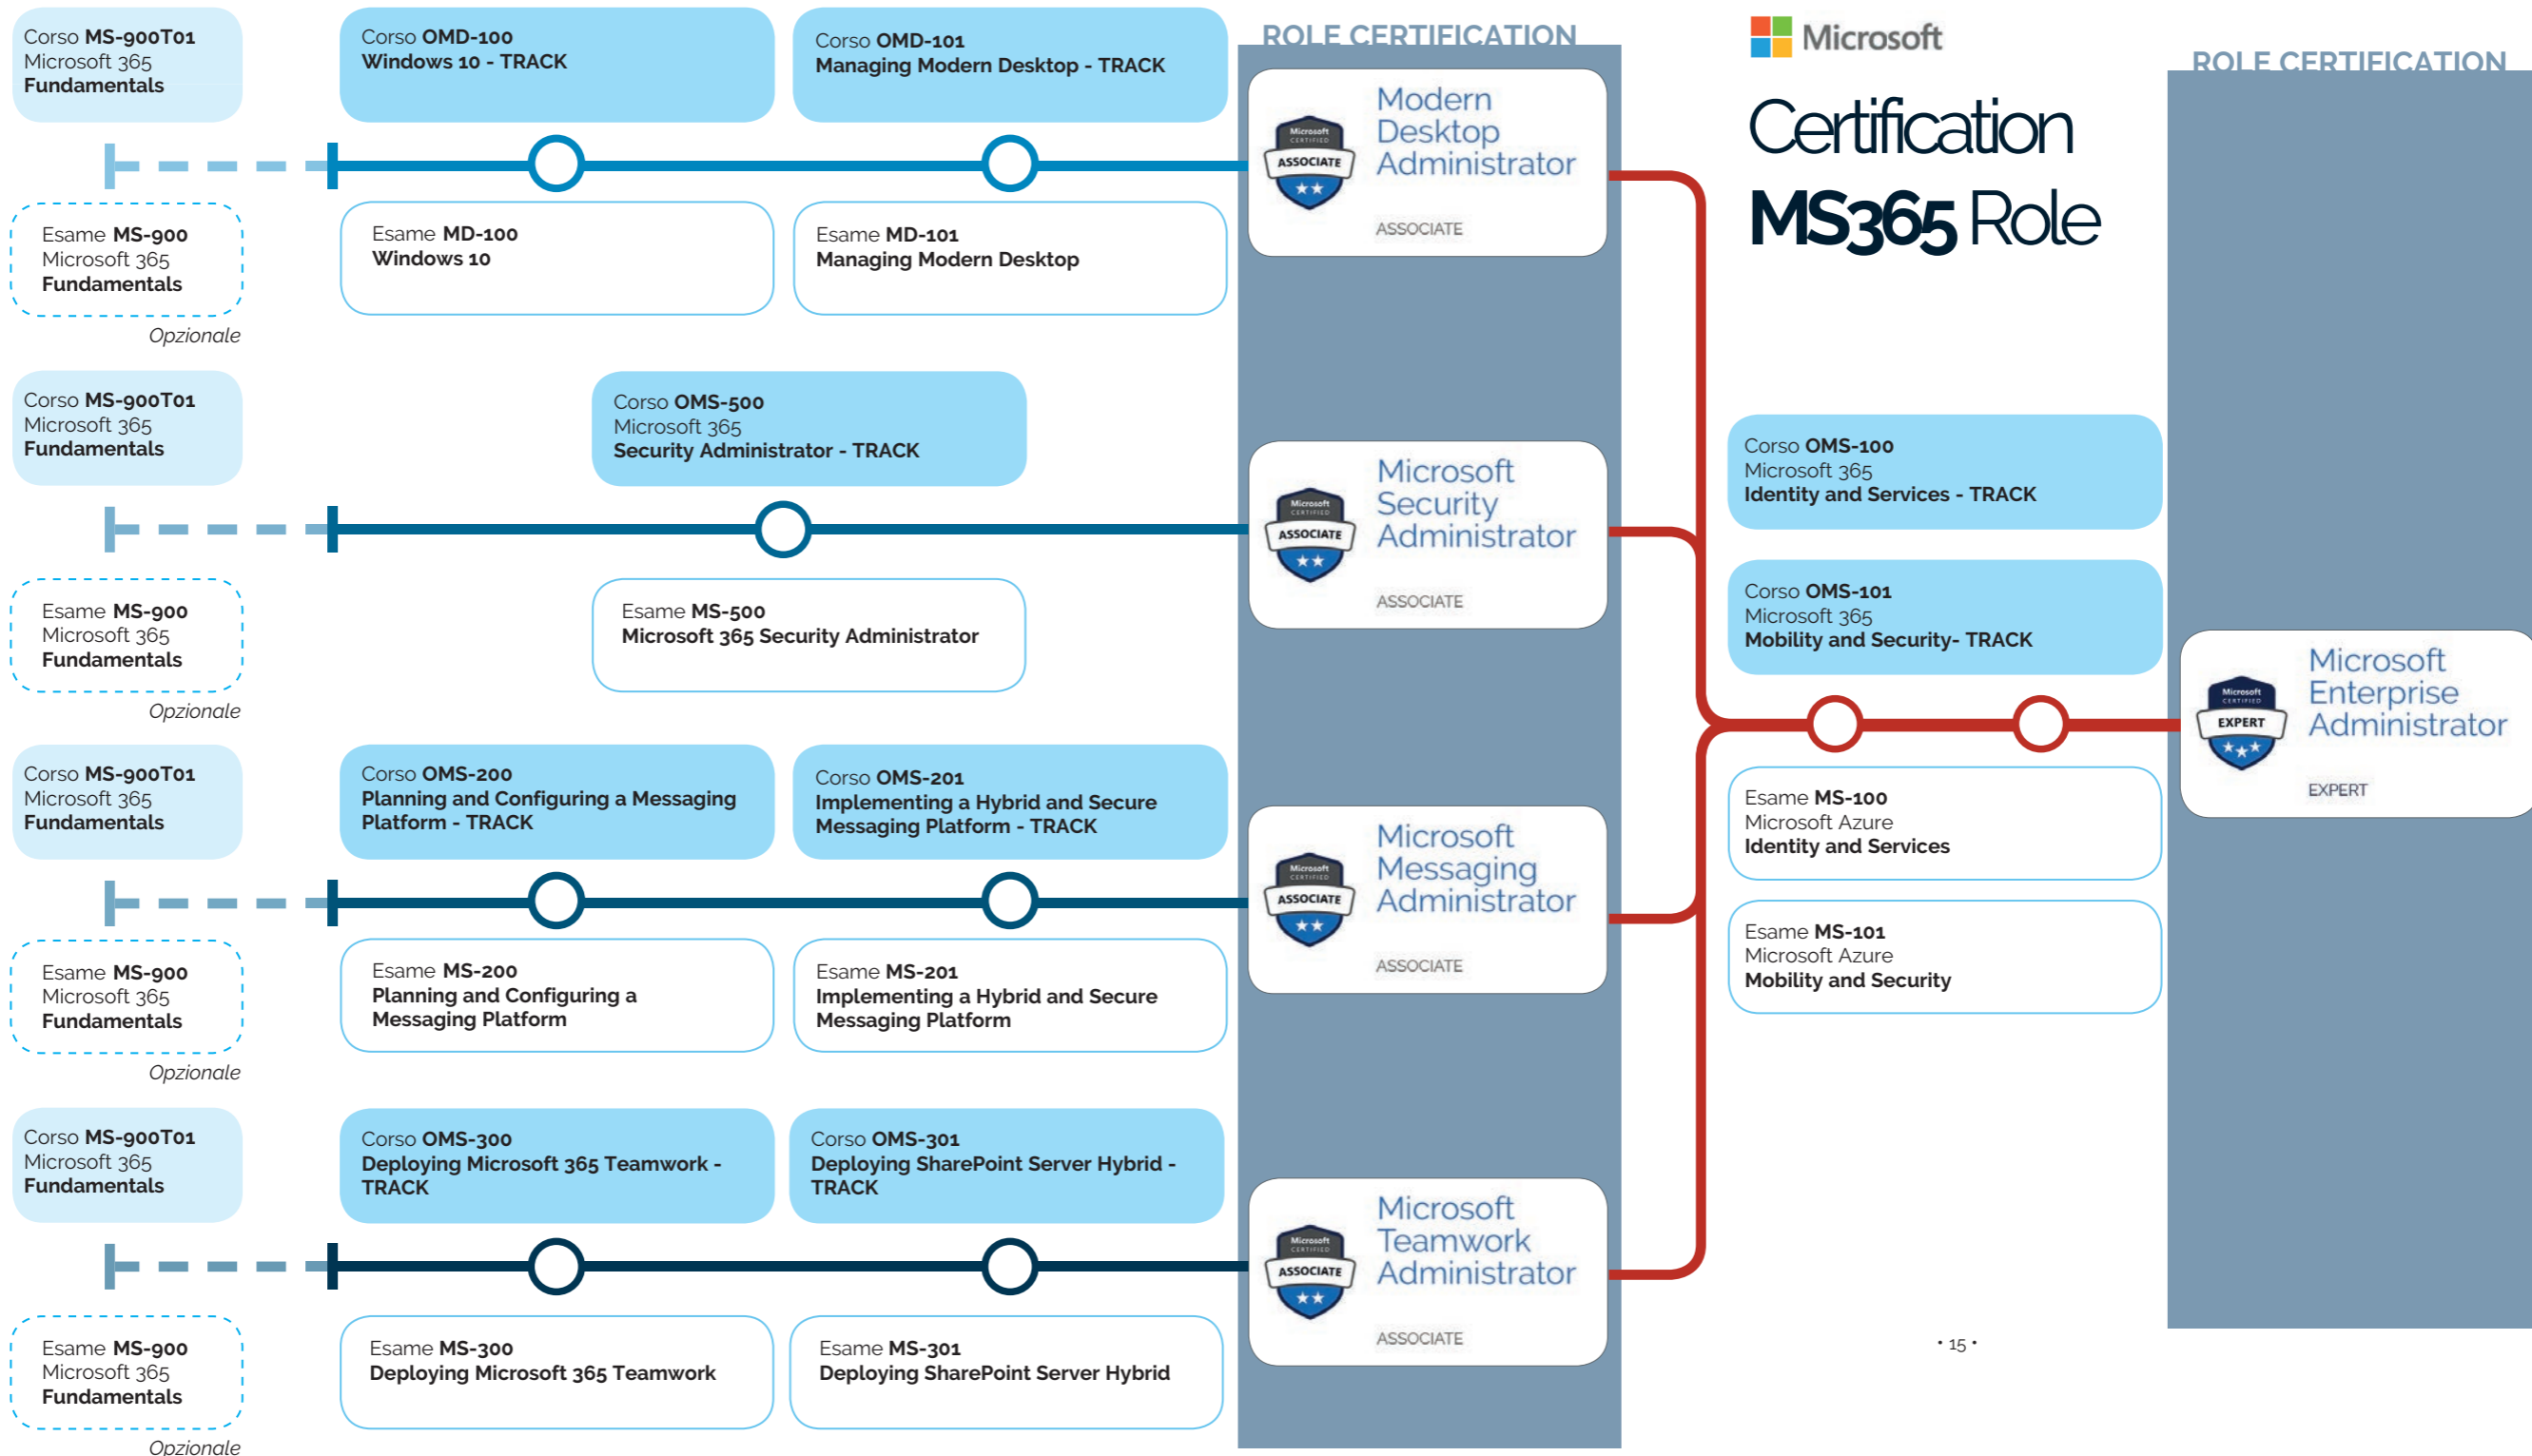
Corso MS-900T01
Microsoft 365
Fundamentals

Corso OMD-100
Windows 10 - TRACK

Corso OMD-101
Managing Modern Desktop - TRACK

ROLE CERTIFICATION

Microsoft

Certification
MS365 Role

ROLE CERTIFICATION

Microsoft CERTIFIED ASSOCIATE
Modern Desktop Administrator
ASSOCIATE

Esame MS-900
Microsoft 365
Fundamentals
Opzionale

Esame MD-100
Windows 10

Esame MD-101
Managing Modern Desktop

Corso MS-900T01
Microsoft 365
Fundamentals

Corso OMS-500
Microsoft 365
Security Administrator - TRACK

Microsoft CERTIFIED ASSOCIATE
Microsoft Security Administrator
ASSOCIATE

Corso OMS-100
Microsoft 365
Identity and Services - TRACK

Corso OMS-101
Microsoft 365
Mobility and Security- TRACK

Esame MS-900
Microsoft 365
Fundamentals
Opzionale

Esame MS-500
Microsoft 365 Security Administrator

Microsoft CERTIFIED EXPERT
Microsoft Enterprise Administrator
EXPERT

Corso MS-900T01
Microsoft 365
Fundamentals

Corso OMS-200
Planning and Configuring a Messaging Platform - TRACK

Corso OMS-201
Implementing a Hybrid and Secure Messaging Platform - TRACK

Esame MS-100
Microsoft Azure
Identity and Services

Microsoft CERTIFIED ASSOCIATE
Microsoft Messaging Administrator
ASSOCIATE

Esame MS-101
Microsoft Azure
Mobility and Security

Esame MS-900
Microsoft 365
Fundamentals
Opzionale

Esame MS-200
Planning and Configuring a Messaging Platform

Esame MS-201
Implementing a Hybrid and Secure Messaging Platform

Corso MS-900T01
Microsoft 365
Fundamentals

Corso OMS-300
Deploying Microsoft 365 Teamwork - TRACK

Corso OMS-301
Deploying SharePoint Server Hybrid - TRACK

Microsoft CERTIFIED ASSOCIATE
Microsoft Teamwork Administrator
ASSOCIATE

• 15 •

Esame MS-900
Microsoft 365
Fundamentals
Opzionale

Esame MS-300
Deploying Microsoft 365 Teamwork

Esame MS-301
Deploying SharePoint Server Hybrid